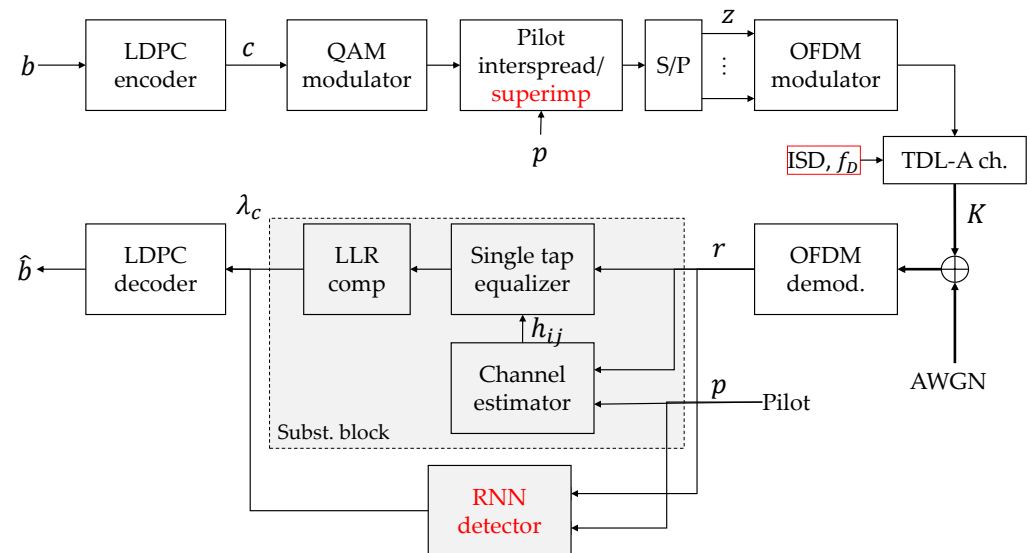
$b$

LDPC encoder

$c$

QAM modulator

Pilot interspread/ superimp

$p$

S/P

$z$

$\vdots$

OFDM modulator

ISD, $f_D$

TDL-A ch.

$K$

$\lambda_c$

$\hat{b}$

LDPC decoder

LLR comp

Single tap equalizer

$r$

OFDM demod.

$h_{ij}$

Channel estimator

$p$

Pilot

AWGN

Subst. block

RNN detector